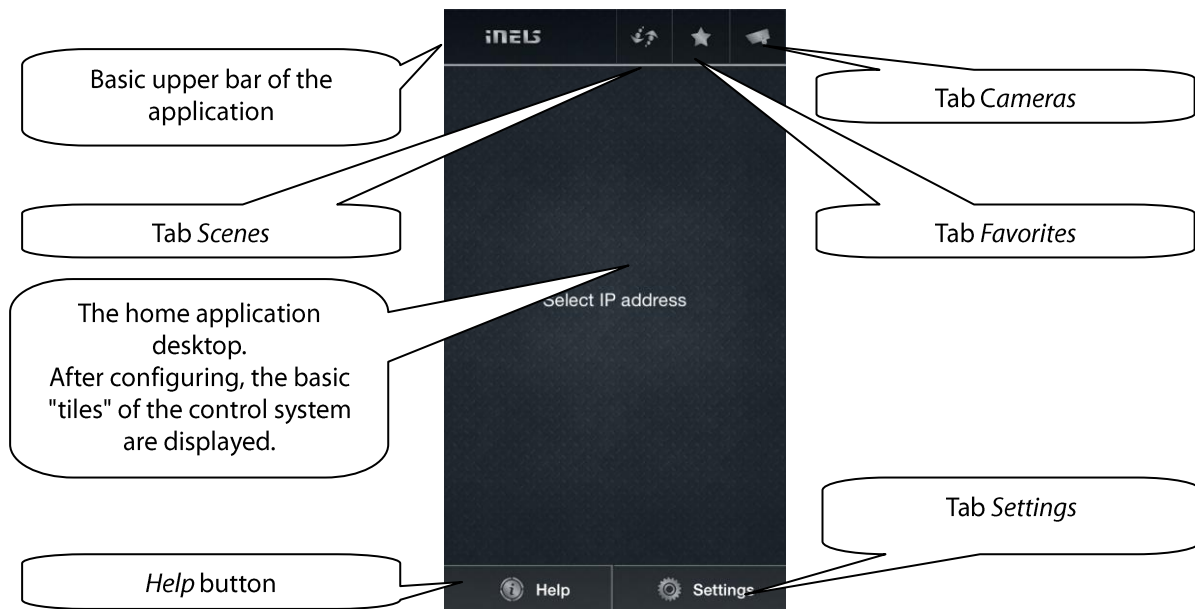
iNELS

Basic upper bar of the application

Tab Cameras

Tab Scenes

Tab Favorites

The home application desktop.
After configuring, the basic "tiles" of the control system are displayed.

Select IP address

Tab Settings

Help button

Help

Settings